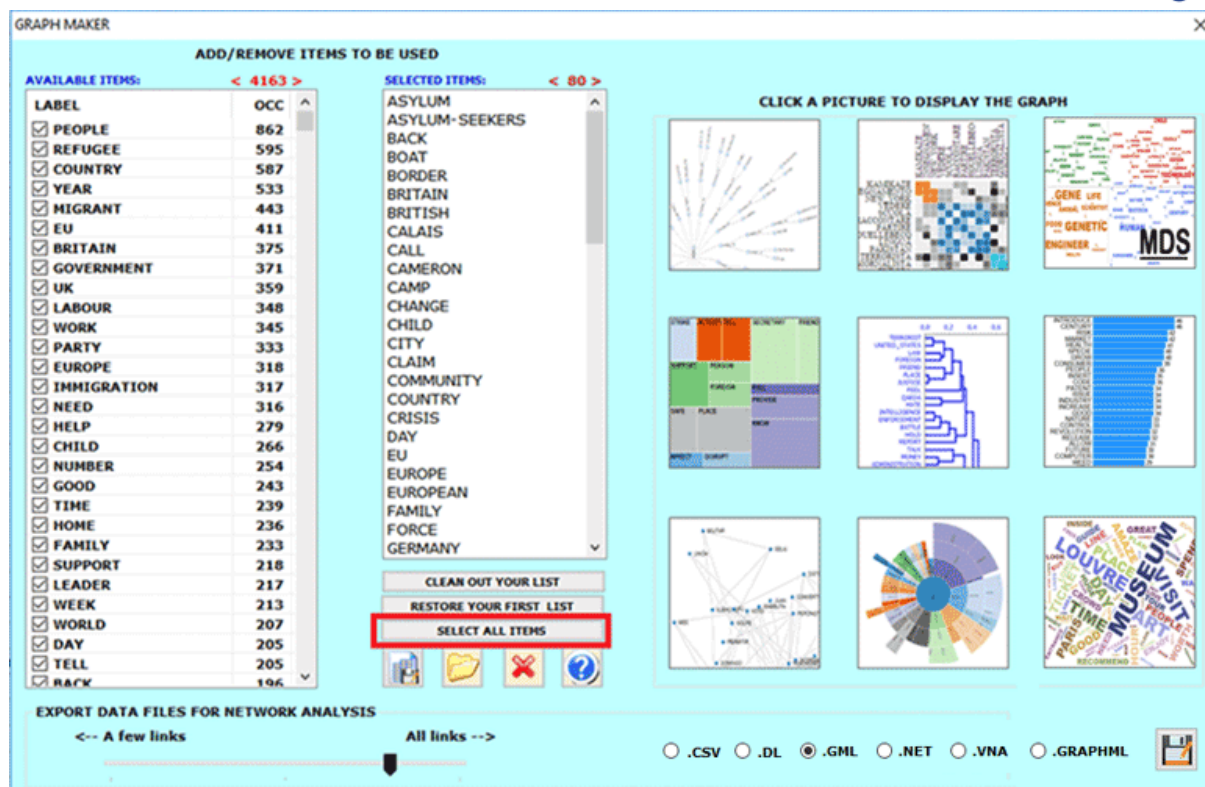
GRAPH MAKER

ADD/REMOVE ITEMS TO BE USED

AVAILABLE ITEMS: < 4163 >

| LABEL | OCC |
|---|---|
| PEOPLE | 862 |
| REFUGEE | 595 |
| COUNTRY | 587 |
| YEAR | 533 |
| MIGRANT | 443 |
| EU | 411 |
| BRITAIN | 375 |
| GOVERNMENT | 371 |
| UK | 359 |
| LABOUR | 348 |
| WORK | 345 |
| PARTY | 333 |
| EUROPE | 318 |
| IMMIGRATION | 317 |
| NEED | 316 |
| HELP | 279 |
| CHILD | 266 |
| NUMBER | 254 |
| GOOD | 243 |
| TIME | 239 |
| HOME | 236 |
| FAMILY | 233 |
| SUPPORT | 218 |
| LEADER | 217 |
| WEEK | 213 |
| WORLD | 207 |
| DAY | 205 |
| TELL | 205 |
| BACK | 196 |

SELECTED ITEMS: < 80 >

ASYLUM
ASYLUM-SEEKERS
BACK
BOAT
BORDER
BRITAIN
BRITISH
CALAIS
CALL
CAMERON
CAMP
CHANGE
CHILD
CITY
CLAIM
COMMUNITY
COUNTRY
CRISIS
DAY
EU
EUROPE
EUROPEAN
FAMILY
FORCE
GERMANY

CLEAN OUT YOUR LIST
RESTORE YOUR FIRST LIST
SELECT ALL ITEMS

CLICK A PICTURE TO DISPLAY THE GRAPH

MDS

EXPORT DATA FILES FOR NETWORK ANALYSIS
<-- A few links
All links -->

.CSV .DL .GML .NET .VNA .GRAPHML